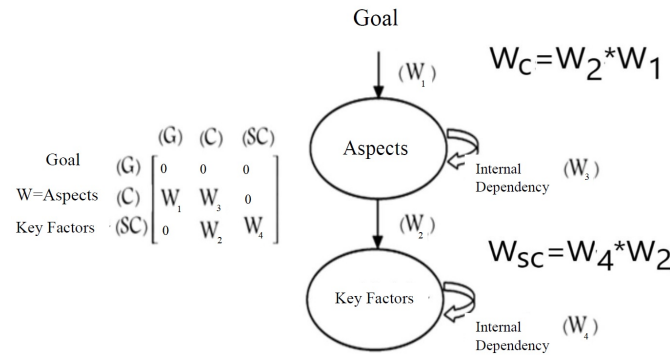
Goal

$(W_1)$

$W_C = W_2 * W_1$

|  | (G) | (C) | (SC) |
|---|---|---|---|
| Goal (G) | 0 | 0 | 0 |
| W=Aspects (C) | $W_1$ | $W_3$ | 0 |
| Key Factors (SC) | 0 | $W_2$ | $W_4$ |

Aspects

Internal Dependency $(W_3)$

$(W_2)$

$W_{SC} = W_4 * W_2$

Key Factors

Internal Dependency $(W_4)$